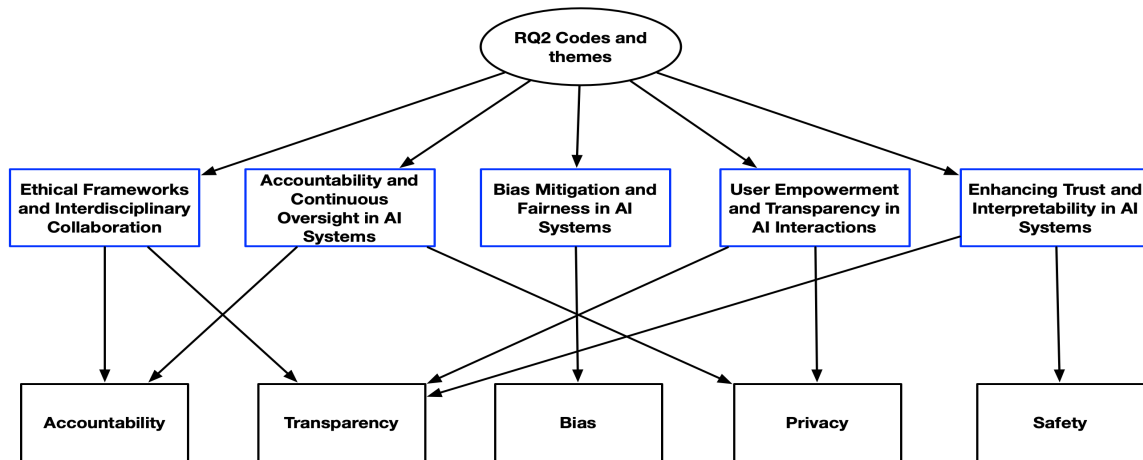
RQ2 Codes and themes

Ethical Frameworks and Interdisciplinary Collaboration

Accountability and Continuous Oversight in AI Systems

Bias Mitigation and Fairness in AI Systems

User Empowerment and Transparency in AI Interactions

Enhancing Trust and Interpretability in AI Systems

Accountability

Transparency

Bias

Privacy

Safety